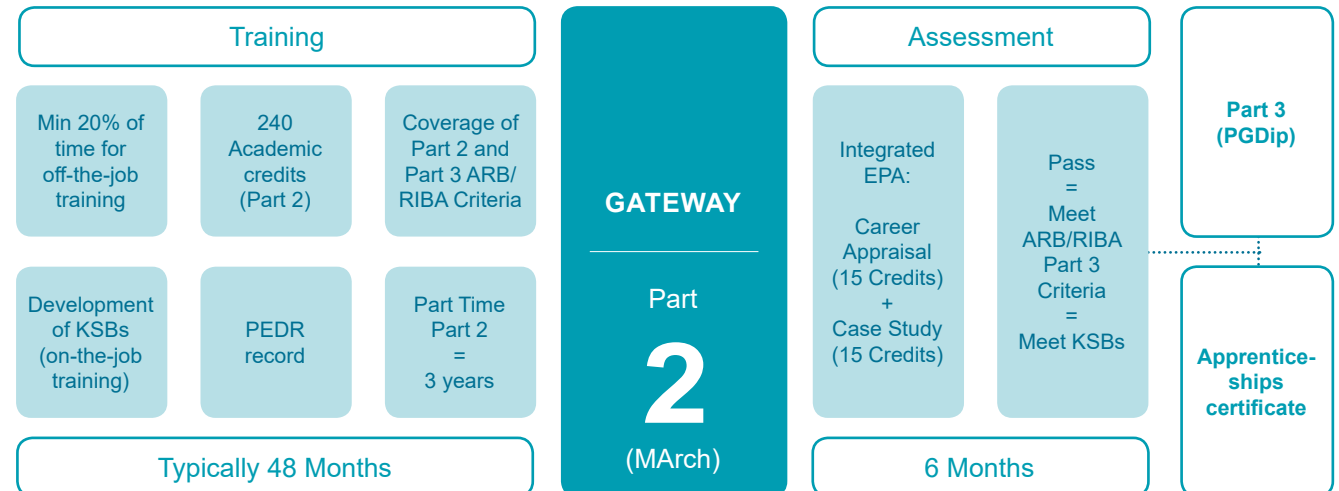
Training

Min 20% of time for off-the-job training

240 Academic credits (Part 2)

Coverage of Part 2 and Part 3 ARB/ RIBA Criteria

Development of KSBs (on-the-job training)

PEDR record

Part Time Part 2 = 3 years

Typically 48 Months

GATEWAY

Part

2

(MArch)

Assessment

Integrated EPA:

Career Appraisal (15 Credits) + Case Study (15 Credits)

Pass = Meet ARB/RIBA Part 3 Criteria = Meet KSBs

6 Months

Part 3 (PGDip)

Apprenticeships certificate